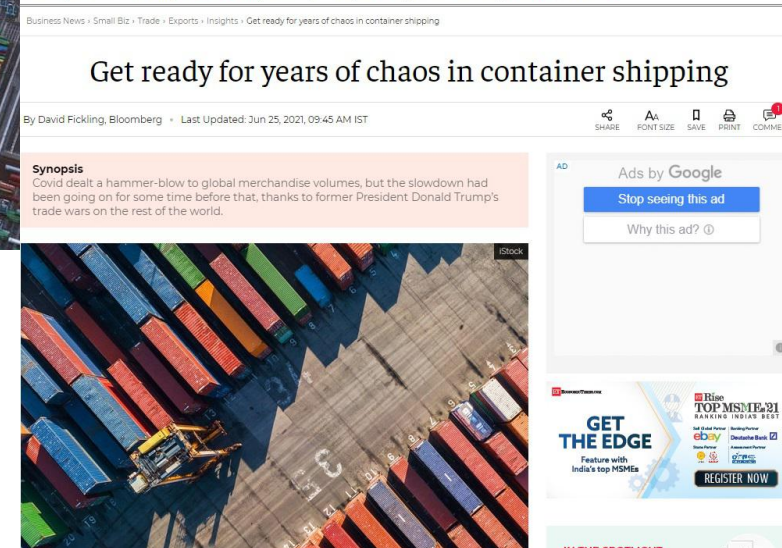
Business News › Small Biz › Trade › Exports › Insights › Get ready for years of chaos in container shipping

Get ready for years of chaos in container shipping

By David Fickling, Bloomberg • Last Updated: Jun 25, 2021, 09:45 AM IST

SHARE FONT SIZE SAVE PRINT COMME

Synopsis
Covid dealt a hammer-blow to global merchandise volumes, but the slowdown had been going on for some time before that, thanks to former President Donald Trump's trade wars on the rest of the world.

iStock

AD
Ads by Google
Stop seeing this ad
Why this ad? ⓘ

ET Rise TOP MSMEs 21 RANKING INDIA'S BEST

GET THE EDGE
Feature with India's top MSMEs

ebay
Deutsche Bank

REGISTER NOW